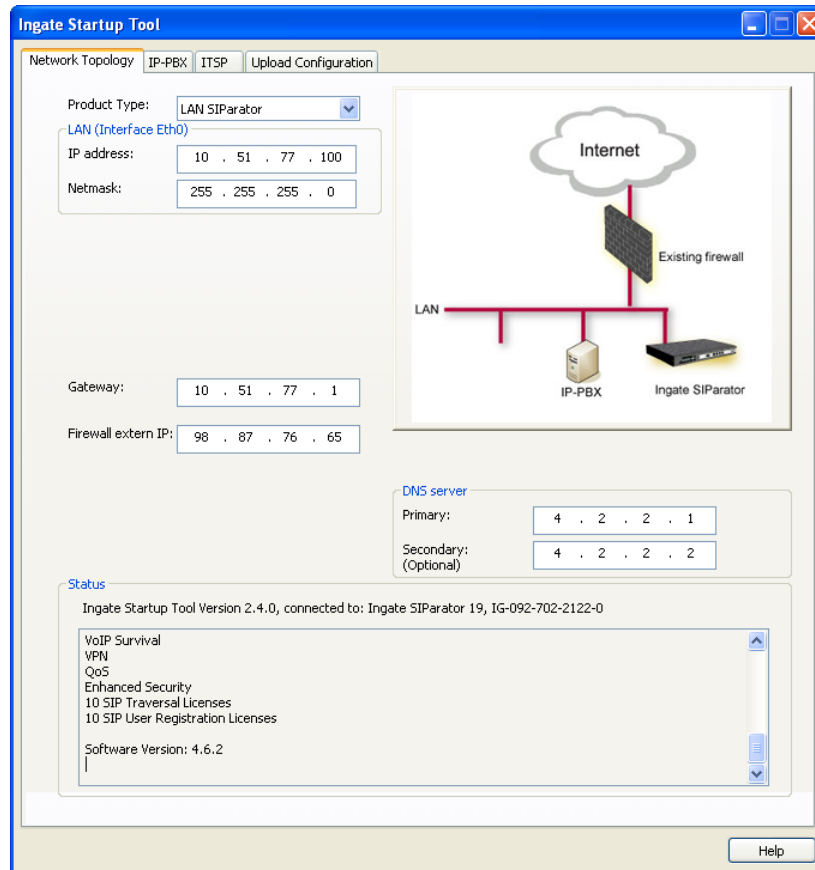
Ingate Startup Tool

Network Topology | IP-PBX | ITSP | Upload Configuration

Product Type: LAN SIParator

LAN (Interface Eth0)

IP address: 10 . 51 . 77 . 100

Netmask: 255 . 255 . 255 . 0

Internet

Existing firewall

LAN

IP-PBX

Ingate SIParator

Gateway: 10 . 51 . 77 . 1

Firewall extern IP: 98 . 87 . 76 . 65

DNS server

Primary: 4 . 2 . 2 . 1

Secondary: (Optional) 4 . 2 . 2 . 2

Status

Ingate Startup Tool Version 2.4.0, connected to: Ingate SIParator 19, IG-092-702-2122-0

VoIP Survival
VPN
QoS
Enhanced Security
10 SIP Traversal Licenses
10 SIP User Registration Licenses

Software Version: 4.6.2

Help